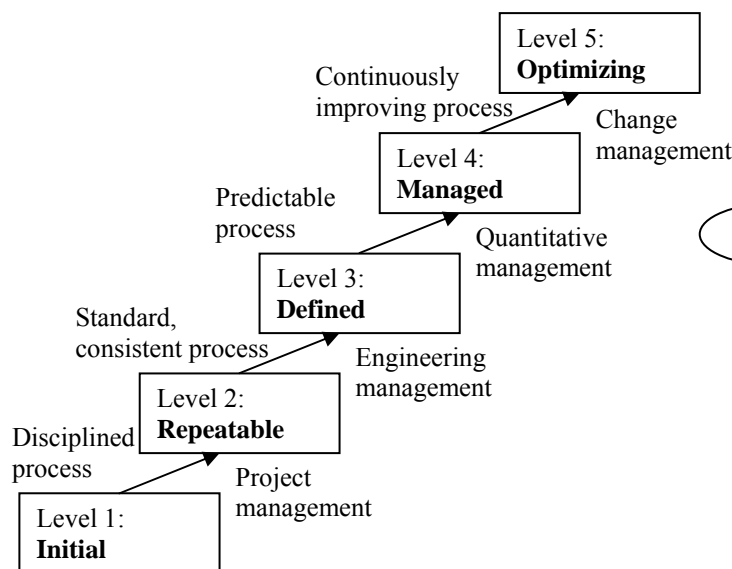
Level 5:
**Optimizing**

Continuously improving process

Change management

Level 4:
**Managed**

Predictable process

Quantitative management

Level 3:
**Defined**

Standard, consistent process

Engineering management

Level 2:
**Repeatable**

Disciplined process

Project management

Level 1:
**Initial**